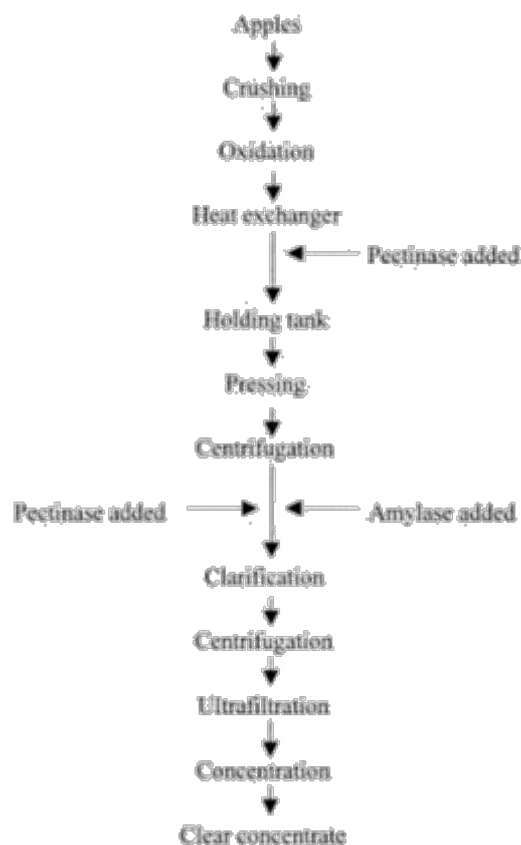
Apples

Crushing

Oxidation

Heat exchanger

Pectinase added

Holding tank

Pressing

Centrifugation

Pectinase added

Amylase added

Clarification

Centrifugation

Ultrafiltration

Concentration

Clear concentrate